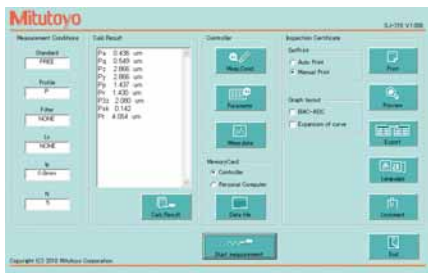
Mitutoyo

SJ-310 V1.000

Measurement Conditions

Standard
FREE

Profile
P

Filter
NONE

Lc
NONE

λs
2.5mm

N
5

Calc Result

Pa 0.436 um
Pq 0.549 um
Pz 2.866 um
Pp 2.866 um
Pv 1.437 um
Pt 1.430 um
P3z 2.080 um
Psk 0.142
Pt 4.064 um

Calc Result

Controller

Meas.Cond.

Parameter

Meas.data

MemoryCard
Controller
Personal Computer

Data file

Start measurement

Inspection Certificate

Out Print
Auto Print
Manual Print

Graph layout
BMC+ADC
Expansion of curve

Print

Preview

Export

Language

Comment

Exit

Copyright (C) 2010 Mitutoyo Corporation